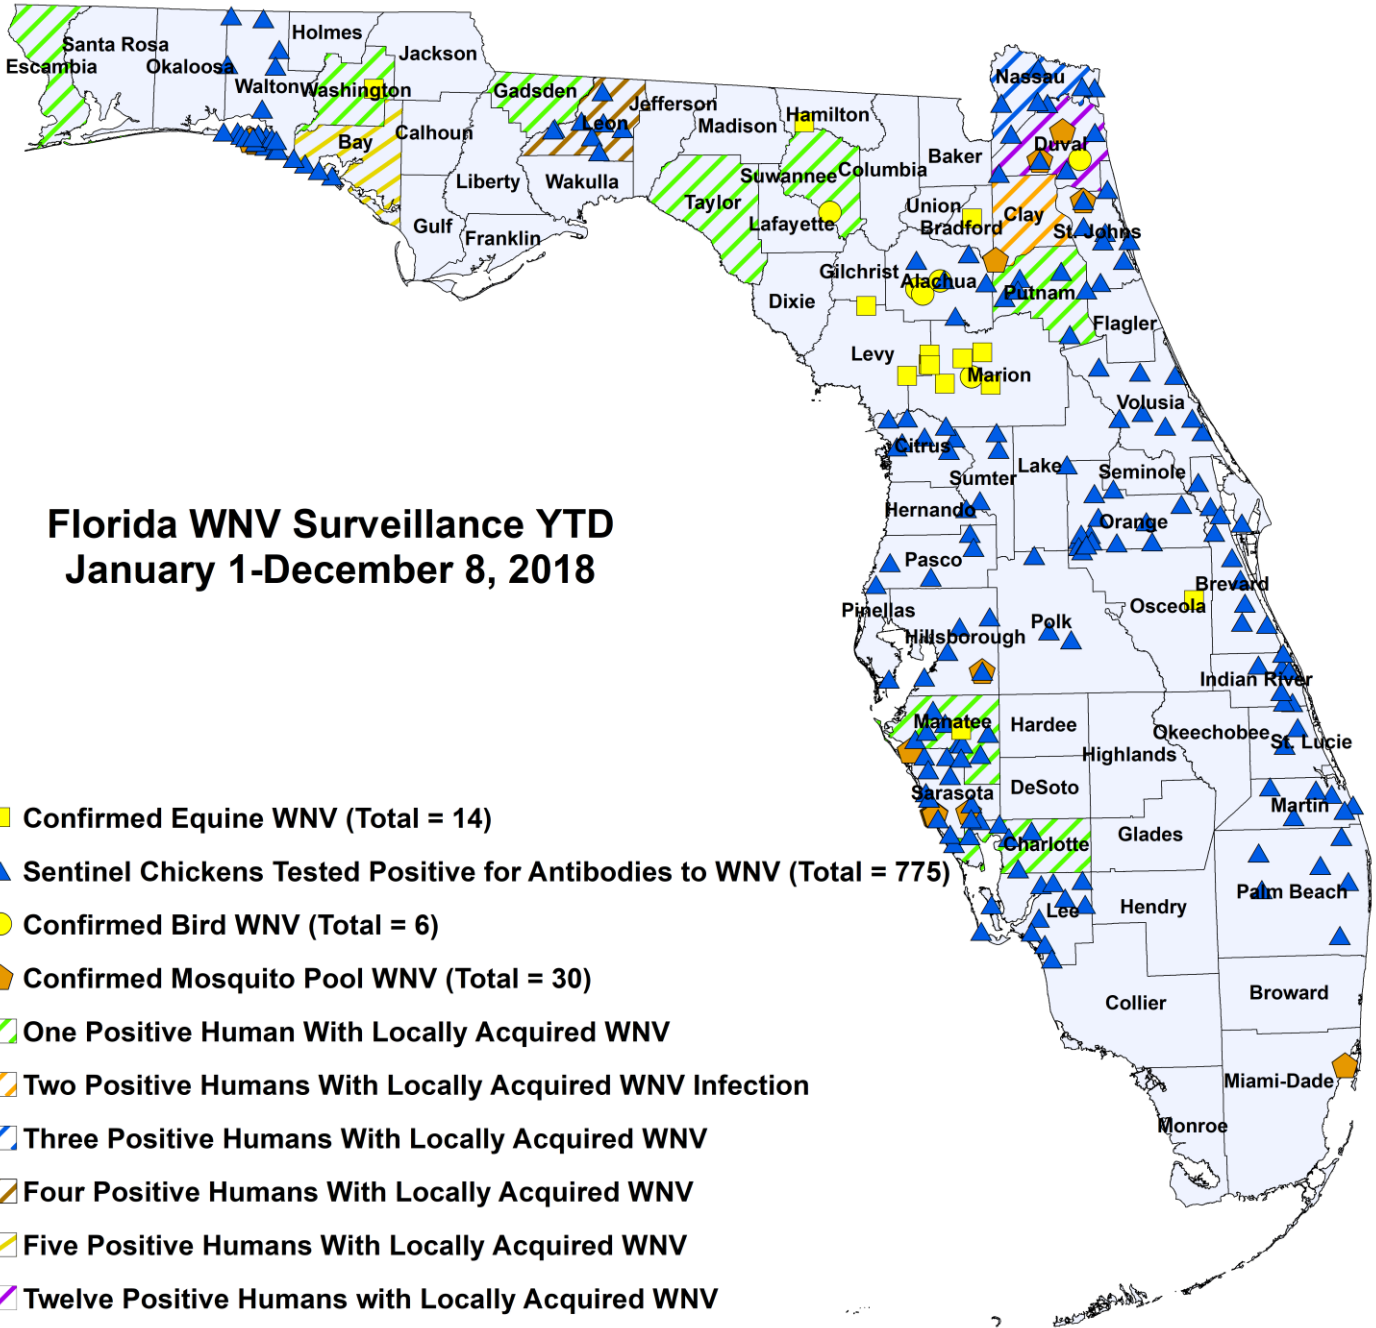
Santa Rosa
Escambia
Okaloosa
Holmes
Jackson
Walton
Washington
Bay
Calhoun
Gadsden
Jefferson
Leon
Madison
Hamilton
Nassau
Duval
Baker
Columbia
Suwannee
Taylor
Lafayette
Liberty
Wakulla
Gulf
Franklin
Union
Bradford
Clay
St. Johns
Gilchrist
Alachua
Putnam
Dixie
Flagler
Levy
Marion
Volusia
Citrus
Sumter
Lake
Seminole
Hernando
Orange
Pasco
Brevard
Pinellas
Osceola
Polk
Hillsborough
Indian River
Manatee
Hardee
Okeechobee
St. Lucie
Highlands
Sarasota
DeSoto
Martin
Glades
Charlotte
Palm Beach
Lee
Hendry
Collier
Broward
Miami-Dade
Monroe

Florida WNV Surveillance YTD
January 1-December 8, 2018

Confirmed Equine WNV (Total = 14)
Sentinel Chickens Tested Positive for Antibodies to WNV (Total = 775)
Confirmed Bird WNV (Total = 6)
Confirmed Mosquito Pool WNV (Total = 30)
One Positive Human With Locally Acquired WNV
Two Positive Humans With Locally Acquired WNV Infection
Three Positive Humans With Locally Acquired WNV
Four Positive Humans With Locally Acquired WNV
Five Positive Humans With Locally Acquired WNV
Twelve Positive Humans with Locally Acquired WNV